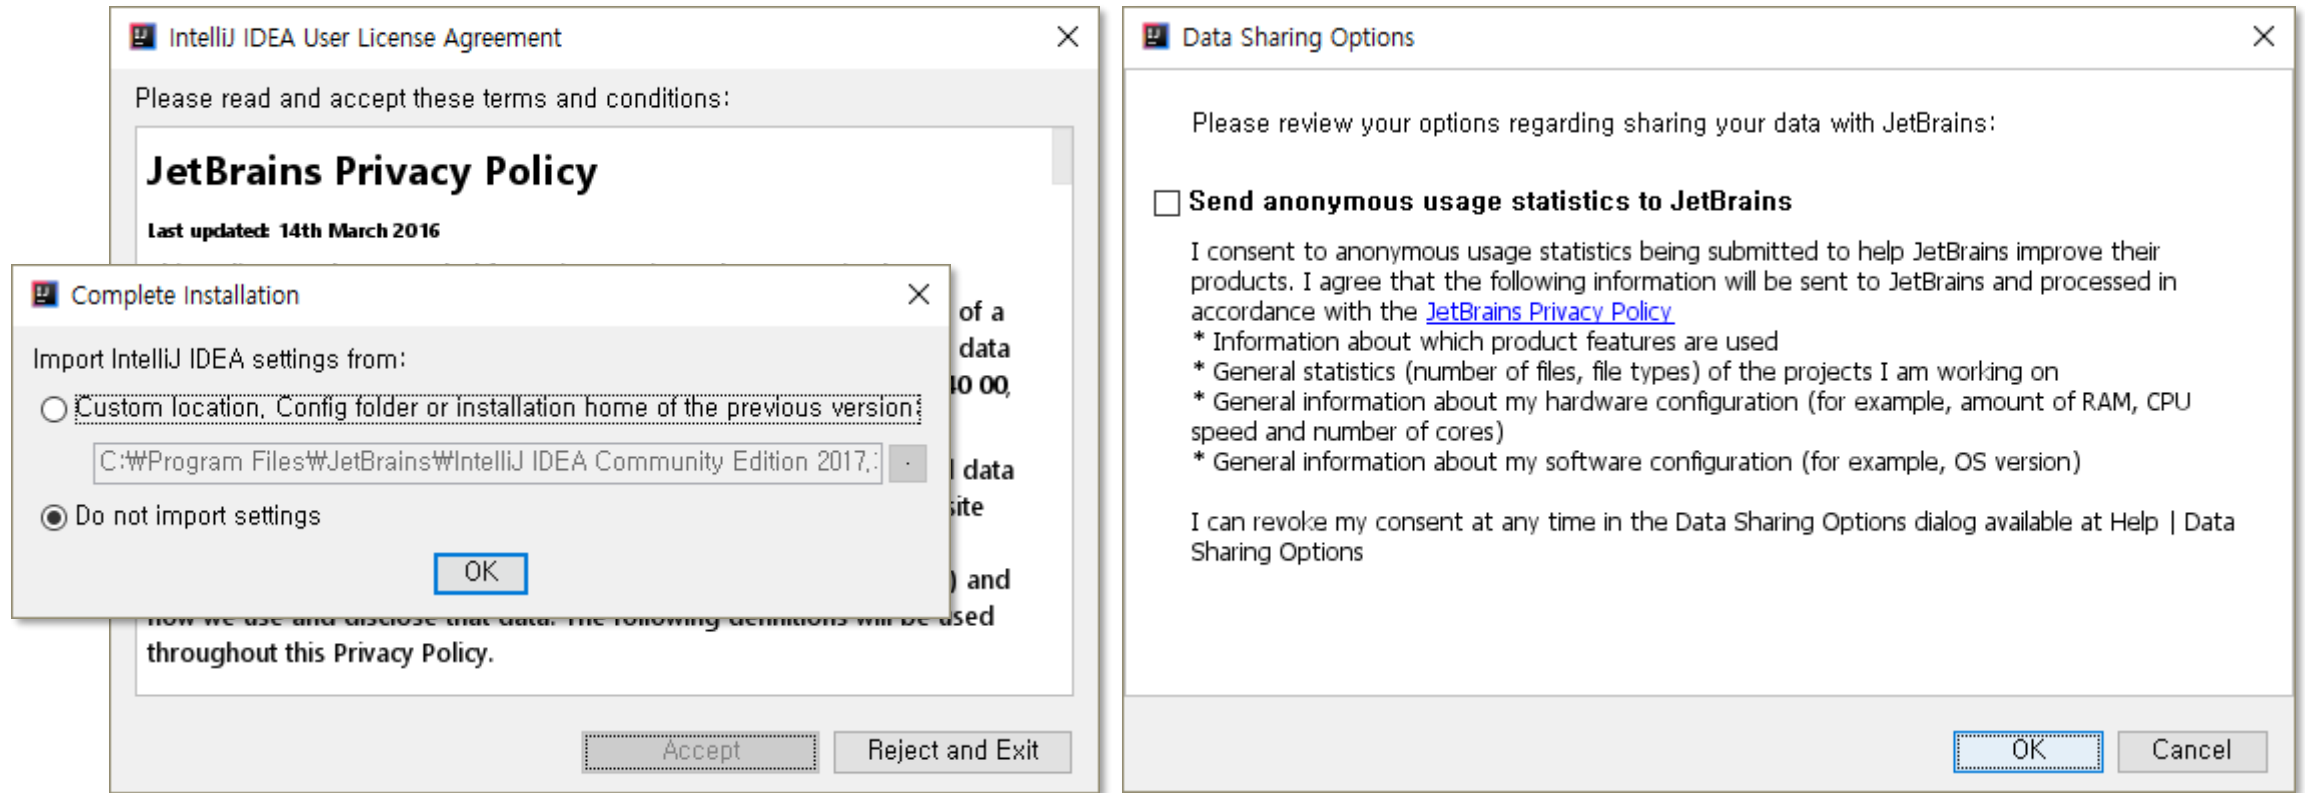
IntelliJ IDEA User License Agreement

Please read and accept these terms and conditions:

JetBrains Privacy Policy

Last updated: 14th March 2016

of a
data
40 00,

data
site

) and
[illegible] used
throughout this Privacy Policy.

Complete Installation

Import IntelliJ IDEA settings from:

Custom location. Config folder or installation home of the previous version:

C:₩Program Files₩JetBrains₩IntelliJ IDEA Community Edition 2017.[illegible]

Do not import settings

OK

Accept Reject and Exit

Data Sharing Options

Please review your options regarding sharing your data with JetBrains:

Send anonymous usage statistics to JetBrains

I consent to anonymous usage statistics being submitted to help JetBrains improve their products. I agree that the following information will be sent to JetBrains and processed in accordance with the JetBrains Privacy Policy
* Information about which product features are used
* General statistics (number of files, file types) of the projects I am working on
* General information about my hardware configuration (for example, amount of RAM, CPU speed and number of cores)
* General information about my software configuration (for example, OS version)

I can revoke my consent at any time in the Data Sharing Options dialog available at Help | Data Sharing Options

OK Cancel